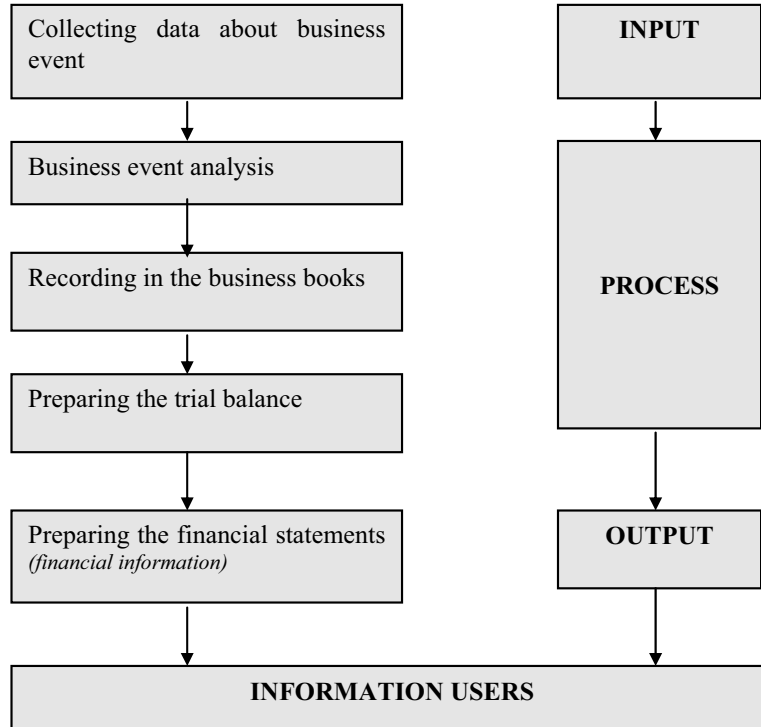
Collecting data about business event

Business event analysis

Recording in the business books

Preparing the trial balance

Preparing the financial statements *(financial information)*

INPUT

PROCESS

OUTPUT

INFORMATION USERS